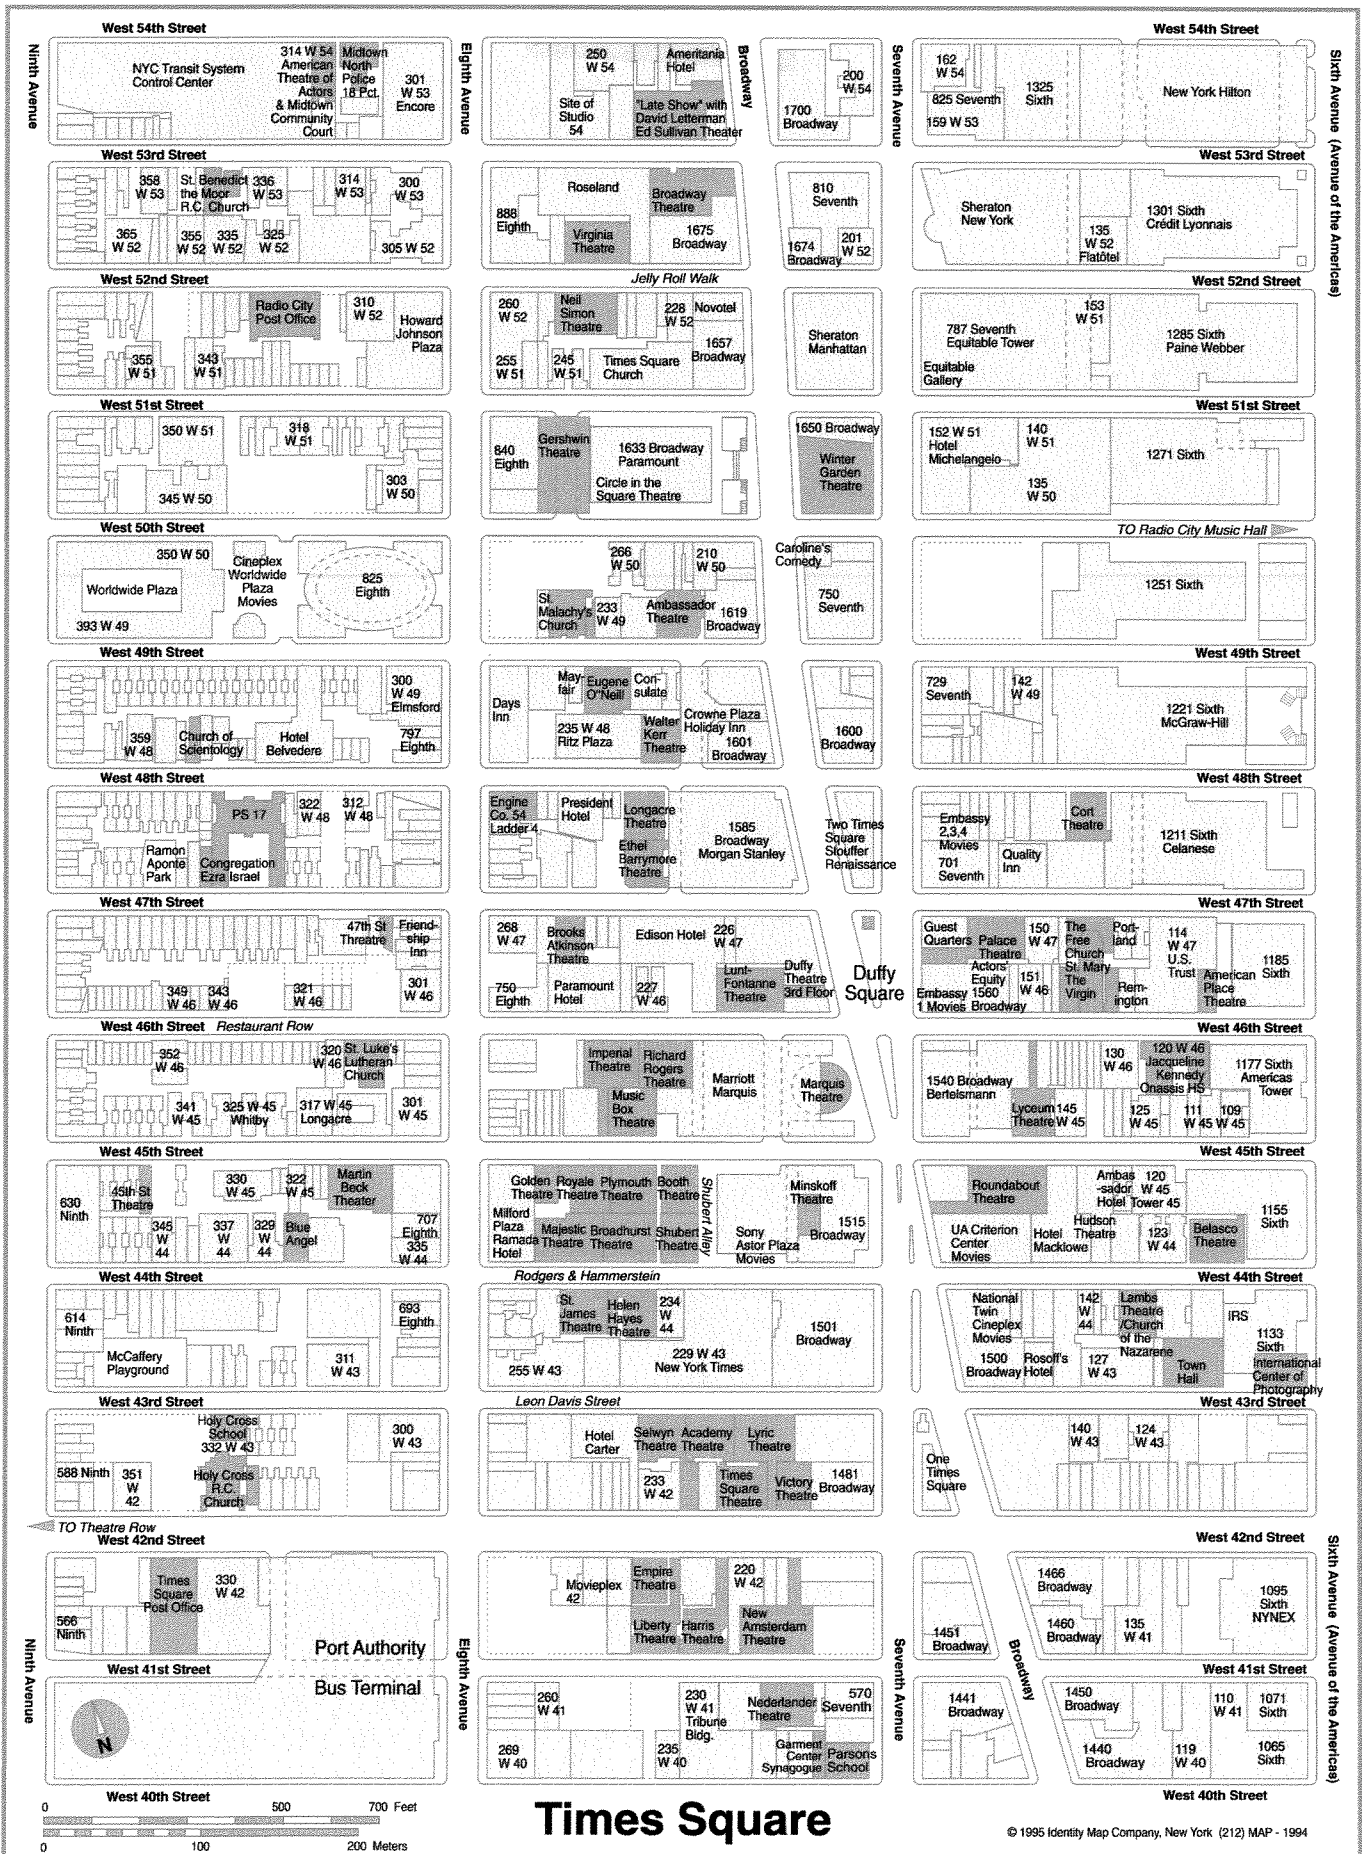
West 54th Street
West 54th Street
Ninth Avenue
Eighth Avenue
Broadway
Seventh Avenue
Sixth Avenue (Avenue of the Americas)

NYC Transit System Control Center
314 W 54 American Theatre of Actors & Midtown Community Court
Midtown North Police 18 Pct.
301 W 53 Encore
250 W 54
Ameritania Hotel
Site of Studio 54
"Late Show" with David Letterman Ed Sullivan Theater
200 W 54
1700 Broadway
162 W 54
825 Seventh
159 W 53
1325 Sixth
New York Hilton

West 53rd Street
West 53rd Street
358 W 53
St. Benedict the Moor R.C. Church
336 W 53
314 W 53
300 W 53
365 W 52
355 W 52
335 W 52
325 W 52
305 W 52
Roseland
Broadway Theatre
888 Eighth
Virginia Theatre
1675 Broadway
810 Seventh
1674 Broadway
201 W 52
Sheraton New York
135 W 52 Flatôtel
1301 Sixth Crédit Lyonnais

West 52nd Street
Jelly Roll Walk
West 52nd Street
Radio City Post Office
310 W 52
Howard Johnson Plaza
355 W 51
343 W 51
260 W 52
Neil Simon Theatre
228 W 52
Novotel
1657 Broadway
255 W 51
245 W 51
Times Square Church
Sheraton Manhattan
153 W 51
787 Seventh Equitable Tower
Equitable Gallery
1285 Sixth Paine Webber

West 51st Street
West 51st Street
350 W 51
318 W 51
303 W 50
345 W 50
840 Eighth
Gershwin Theatre
1633 Broadway Paramount
Circle in the Square Theatre
1650 Broadway
Winter Garden Theatre
152 W 51 Hotel Michelangelo
140 W 51
135 W 50
1271 Sixth

West 50th Street
TO Radio City Music Hall
350 W 50
Worldwide Plaza
Cineplex Worldwide Plaza Movies
825 Eighth
393 W 49
266 W 50
210 W 50
St. Malachy's Church
233 W 49
Ambassador Theatre
1619 Broadway
Caroline's Comedy
750 Seventh
1251 Sixth

West 49th Street
West 49th Street
300 W 49 Elmsford
359 W 48
Church of Scientology
Hotel Belvedere
797 Eighth
Days Inn
Mayfair
Eugene O'Neill
Consulate
235 W 48 Ritz Plaza
Walter Kerr Theatre
Crowne Plaza Holiday Inn
1601 Broadway
1600 Broadway
729 Seventh
142 W 49
1221 Sixth McGraw-Hill

West 48th Street
West 48th Street
PS 17
322 W 48
312 W 48
Ramon Aponte Park
Congregation Ezra Israel
Engine Co. 54 Ladder 4
President Hotel
Longacre Theatre
Ethel Barrymore Theatre
1585 Broadway Morgan Stanley
Two Times Square Stouffer Renaissance
Embassy 2,3,4 Movies
701 Seventh
Quality Inn
Cort Theatre
1211 Sixth Celanese

West 47th Street
West 47th Street
47th St Theatre
Friendship Inn
349 W 46
343 W 46
321 W 46
301 W 46
268 W 47
Brooks Atkinson Theatre
Edison Hotel
226 W 47
750 Eighth
Paramount Hotel
227 W 46
Lunt-Fontanne Theatre
Duffy Theatre 3rd Floor
Duffy Square
Guest Quarters
Palace Theatre
Actors' Equity 1560 Broadway
Embassy 1 Movies
150 W 47
151 W 46
The Free Church St. Mary The Virgin
Portland
Remington
114 W 47 U.S. Trust
American Place Theatre
1185 Sixth

West 46th Street
Restaurant Row
West 46th Street
352 W 46
320 W 46
St. Luke's Lutheran Church
341 W 45
325 W 45 Whitby
317 W 45 Longacre
301 W 45
Imperial Theatre
Richard Rogers Theatre
Music Box Theatre
Marriott Marquis
Marquis Theatre
1540 Broadway Bertelsmann
130 W 46
120 W 46 Jacqueline Kennedy Onassis HS
1177 Sixth Americas Tower
Lyceum Theatre
145 W 45
125 W 45
111 W 45
109 W 45

West 45th Street
West 45th Street
630 Ninth
45th St Theatre
330 W 45
322 W 45
Martin Beck Theater
345 W 44
337 W 44
329 W 44
Blue Angel
707 Eighth
335 W 44
Golden Theatre
Royale Theatre
Plymouth Theatre
Booth Theatre
Shubert Alley
Milford Plaza Ramada Hotel
Majestic Theatre
Broadhurst Theatre
Shubert Theatre
Minskoff Theatre
1515 Broadway
Sony Astor Plaza Movies
Roundabout Theatre
UA Criterion Center Movies
Hotel Macklowe
Ambassador Hotel
120 W 45 Tower 45
Hudson Theatre
123 W 44
Belasco Theatre
1155 Sixth

West 44th Street
Rodgers & Hammerstein
West 44th Street
614 Ninth
693 Eighth
McCaffery Playground
311 W 43
St. James Theatre
Helen Hayes Theatre
234 W 44
255 W 43
229 W 43 New York Times
1501 Broadway
National Twin Cineplex Movies
1500 Broadway
Rosoff's Hotel
142 W 44
127 W 43
Lambs Theatre /Church of the Nazarene
Town Hall
IRS
1133 Sixth International Center of Photography

West 43rd Street
Leon Davis Street
West 43rd Street
Holy Cross School 332 W 43
300 W 43
588 Ninth
351 W 42
Holy Cross R.C. Church
Hotel Carter
Selwyn Theatre
Academy Theatre
Lyric Theatre
233 W 42
Times Square Theatre
Victory Theatre
1481 Broadway
One Times Square
140 W 43
124 W 43

TO Theatre Row
West 42nd Street
West 42nd Street
Times Square Post Office
330 W 42
566 Ninth
Port Authority
Bus Terminal
Movieplex 42
Empire Theatre
220 W 42
Liberty Theatre
Harris Theatre
New Amsterdam Theatre
1451 Broadway
1466 Broadway
1460 Broadway
135 W 41
1095 Sixth NYNEX

West 41st Street
West 41st Street
Eighth Avenue
Seventh Avenue
Broadway
Ninth Avenue
Sixth Avenue (Avenue of the Americas)
N
260 W 41
230 W 41 Tribune Bldg.
Nederlander Theatre
570 Seventh
269 W 40
235 W 40
Garment Center Synagogue
Parsons School
1441 Broadway
1450 Broadway
110 W 41
1071 Sixth
1440 Broadway
119 W 40
1065 Sixth

West 40th Street
West 40th Street
0 500 700 Feet
0 100 200 Meters
Times Square
© 1995 Identity Map Company, New York (212) MAP - 1994